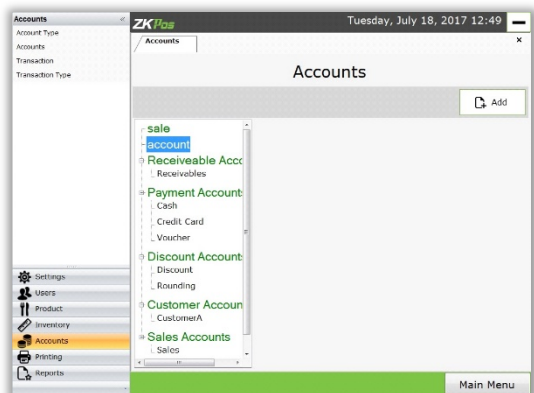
Accounts
Account Type
Accounts
Transaction
Transaction Type

ZKPos
Tuesday, July 18, 2017 12:49

Accounts

Accounts

Add

sale
account
Receiveable Acco
Receivables
Payment Accounts
Cash
Credit Card
Voucher
Discount Accounts
Discount
Rounding
Customer Accoun
CustomerA
Sales Accounts
Sales

Settings
Users
Product
Inventory
Accounts
Printing
Reports

Main Menu